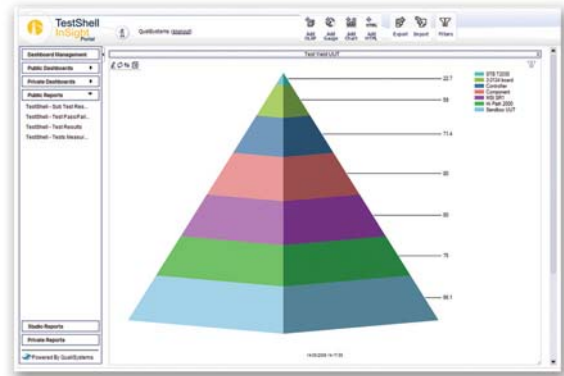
TestShell InSight Portal

QualiSystems (logout)

Add OLAP | Add Gauge | Add Chart | Add HTML | Export | Import | Filters

Dashboard Management

Public Dashboards

Private Dashboards

Public Reports

TestShell - Sub Test Res...

TestShell - Test Pass/Fail...

TestShell - Test Results

TestShell - Tests Measur...

Studio Reports

Private Reports

Powered By QualiSystems

Test Yield UUT

22.7

59

71.4

80

80

75

88.1

STB T2000

3 DTW board

Controller

Component

HGI 3P1

Hi Part 2000

Sandbox UUT

19/05/2009 14:17:55